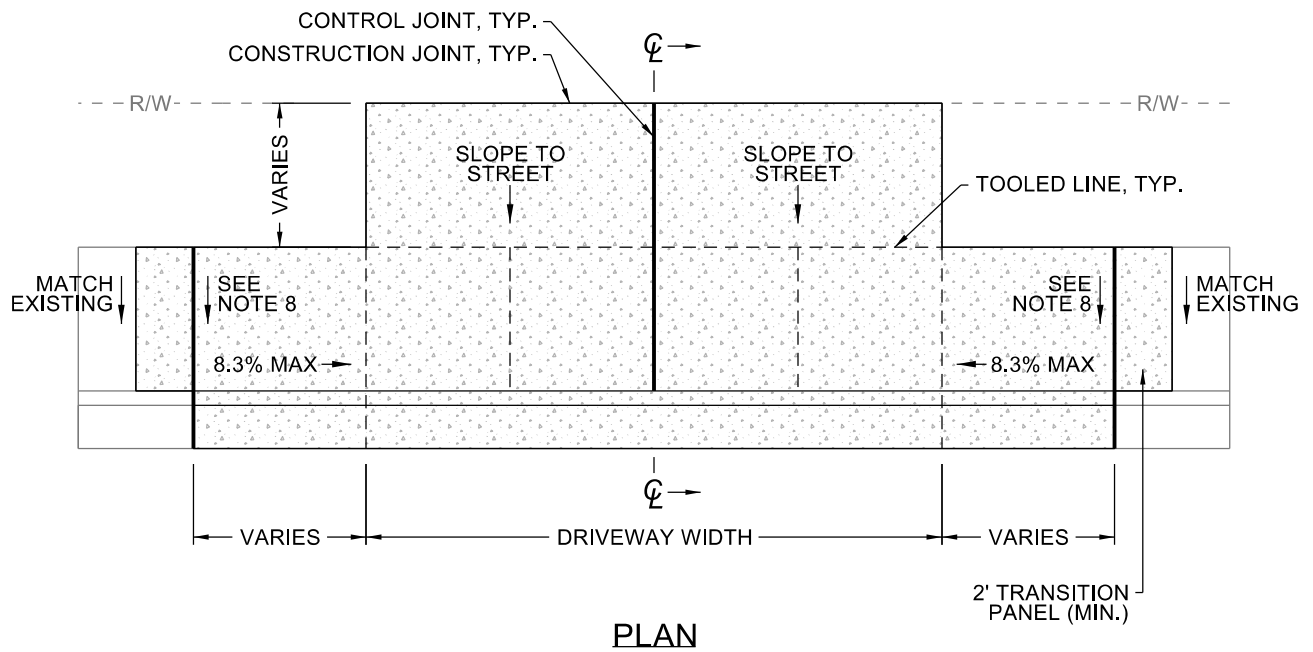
CONTROL JOINT, TYP.

CONSTRUCTION JOINT, TYP.

℄

R/W

R/W

VARIES

SLOPE TO STREET

SLOPE TO STREET

TOOLED LINE, TYP.

MATCH EXISTING

SEE NOTE 8

SEE NOTE 8

MATCH EXISTING

8.3% MAX

8.3% MAX

℄

VARIES

DRIVEWAY WIDTH

VARIES

2' TRANSITION PANEL (MIN.)

PLAN